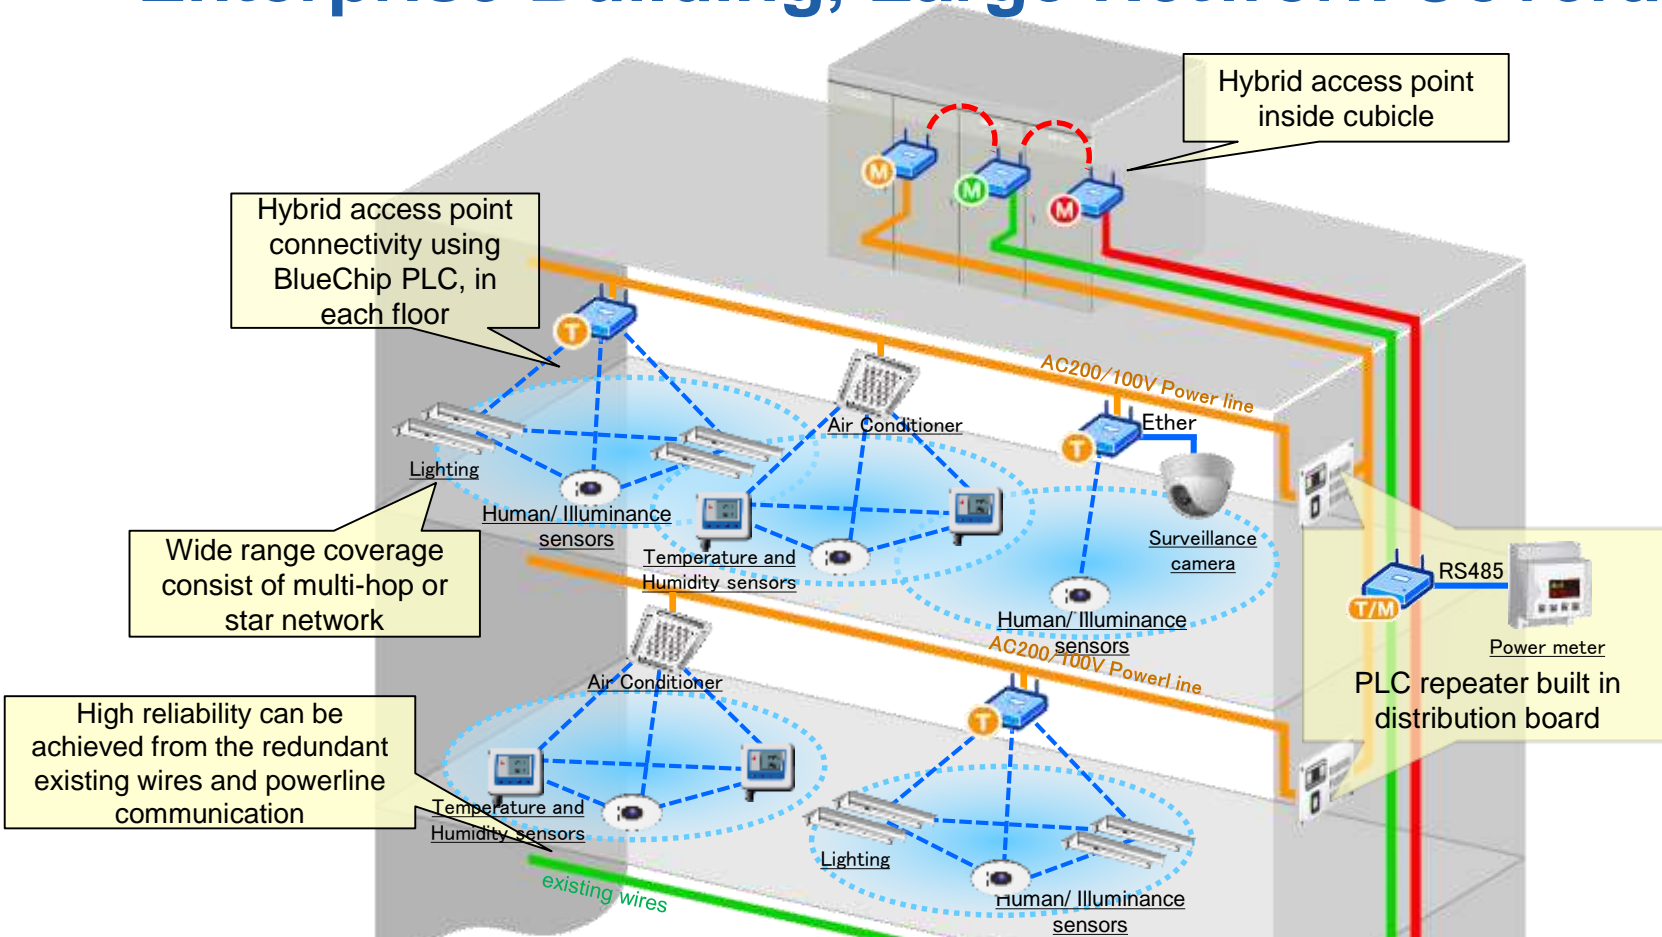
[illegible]

Hybrid access point inside cubicle

Hybrid access point connectivity using BlueChip PLC, in each floor

M

M

M

T

AC200/100V Power line

Air Conditioner

Ether

T

Lighting

Human/ Illuminance sensors

Temperature and Humidity sensors

Surveillance camera

Human/ Illuminance sensors

Wide range coverage consist of multi-hop or star network

RS485

T/M

Power meter

PLC repeater built in distribution board

AC200/100V Powerl ine

Air Conditioner

T

High reliability can be achieved from the redundant existing wires and powerline communication

Temperature and Humidity sensors

Lighting

Human/ Illuminance sensors

existing wires